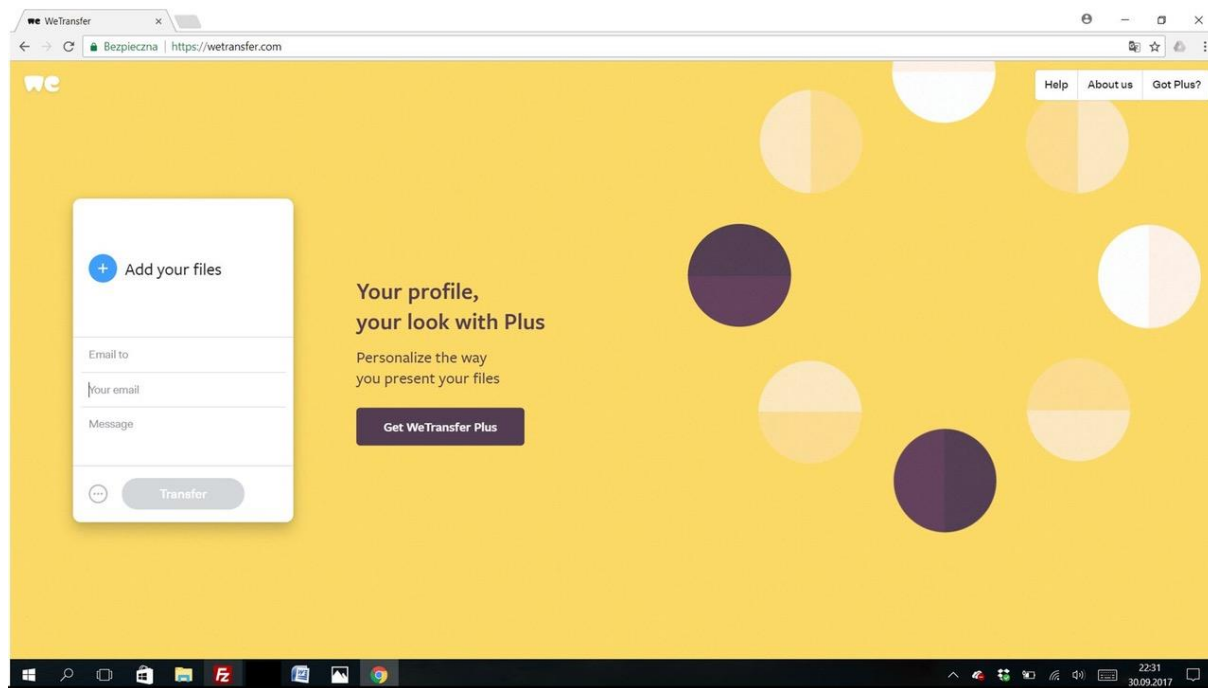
we WeTransfer

Bezpieczna | https://wetransfer.com

we

Help About us Got Plus?

+ Add your files

Email to

Your email

Message

Transfer

Your profile, your look with Plus

Personalize the way you present your files

Get WeTransfer Plus

22:31
30.09.2017